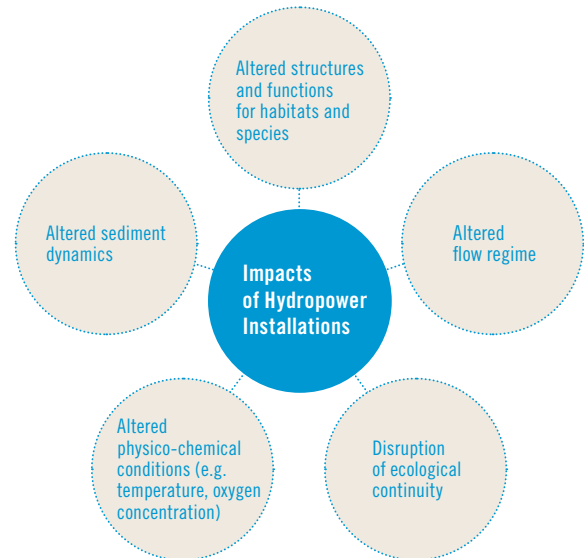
Altered structures and functions for habitats and species

Altered sediment dynamics

Impacts of Hydropower Installations

Altered flow regime

Altered physico-chemical conditions (e.g. temperature, oxygen concentration)

Disruption of ecological continuity